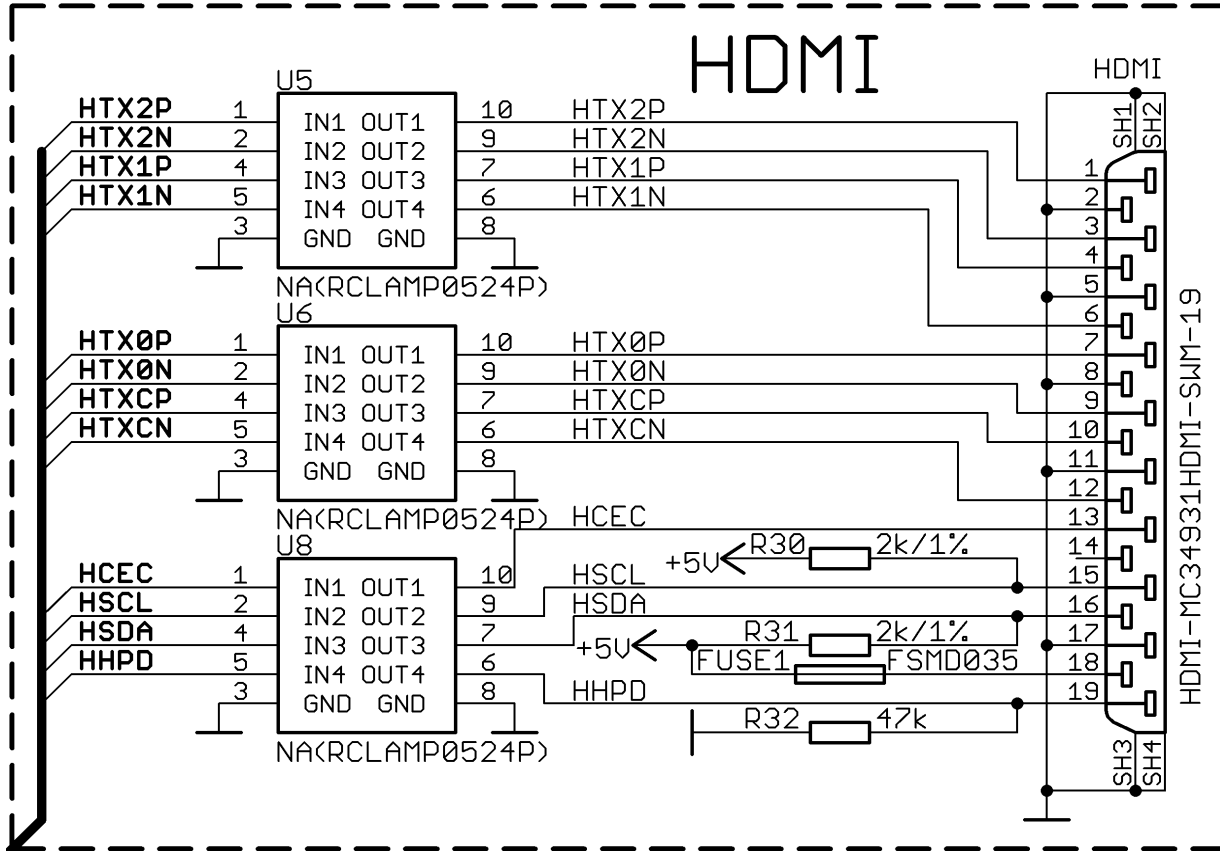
HDMI

U5
HTX2P 1 IN1 OUT1 10 HTX2P
HTX2N 2 IN2 OUT2 9 HTX2N
HTX1P 4 IN3 OUT3 7 HTX1P
HTX1N 5 IN4 OUT4 6 HTX1N
3 GND GND 8
NA(RCLAMP0524P)

U6
HTX0P 1 IN1 OUT1 10 HTX0P
HTX0N 2 IN2 OUT2 9 HTX0N
HTXCP 4 IN3 OUT3 7 HTXCP
HTXCN 5 IN4 OUT4 6 HTXCN
3 GND GND 8
NA(RCLAMP0524P) HCEC

U8
HCEC 1 IN1 OUT1 10
HSCL 2 IN2 OUT2 9 HSCL
HSDA 4 IN3 OUT3 7 HSDA
HHPD 5 IN4 OUT4 6 HHPD
3 GND GND 8
NA(RCLAMP0524P)

+5V R30 2k/1%
+5V R31 2k/1%
FUSE1 FSMD035
R32 47k

HDMI
SH1 SH2
1
2
3
4
5
6
7
8
9
10
11
12
13
14
15
16
17
18
19
SH3 SH4
HDMI-MC34931HDMI-SWM-19